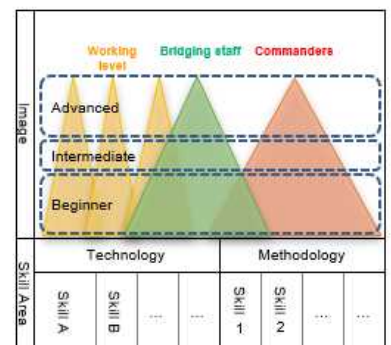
Image

Working level

Bridging staff

Commanders

Advanced

Intermediate

Beginner

Skill Area

Technology

Methodology

| Skill A | Skill B | ... | ... | Skill 1 | Skill 2 | ... | ... |
|---|---|---|---|---|---|---|---|